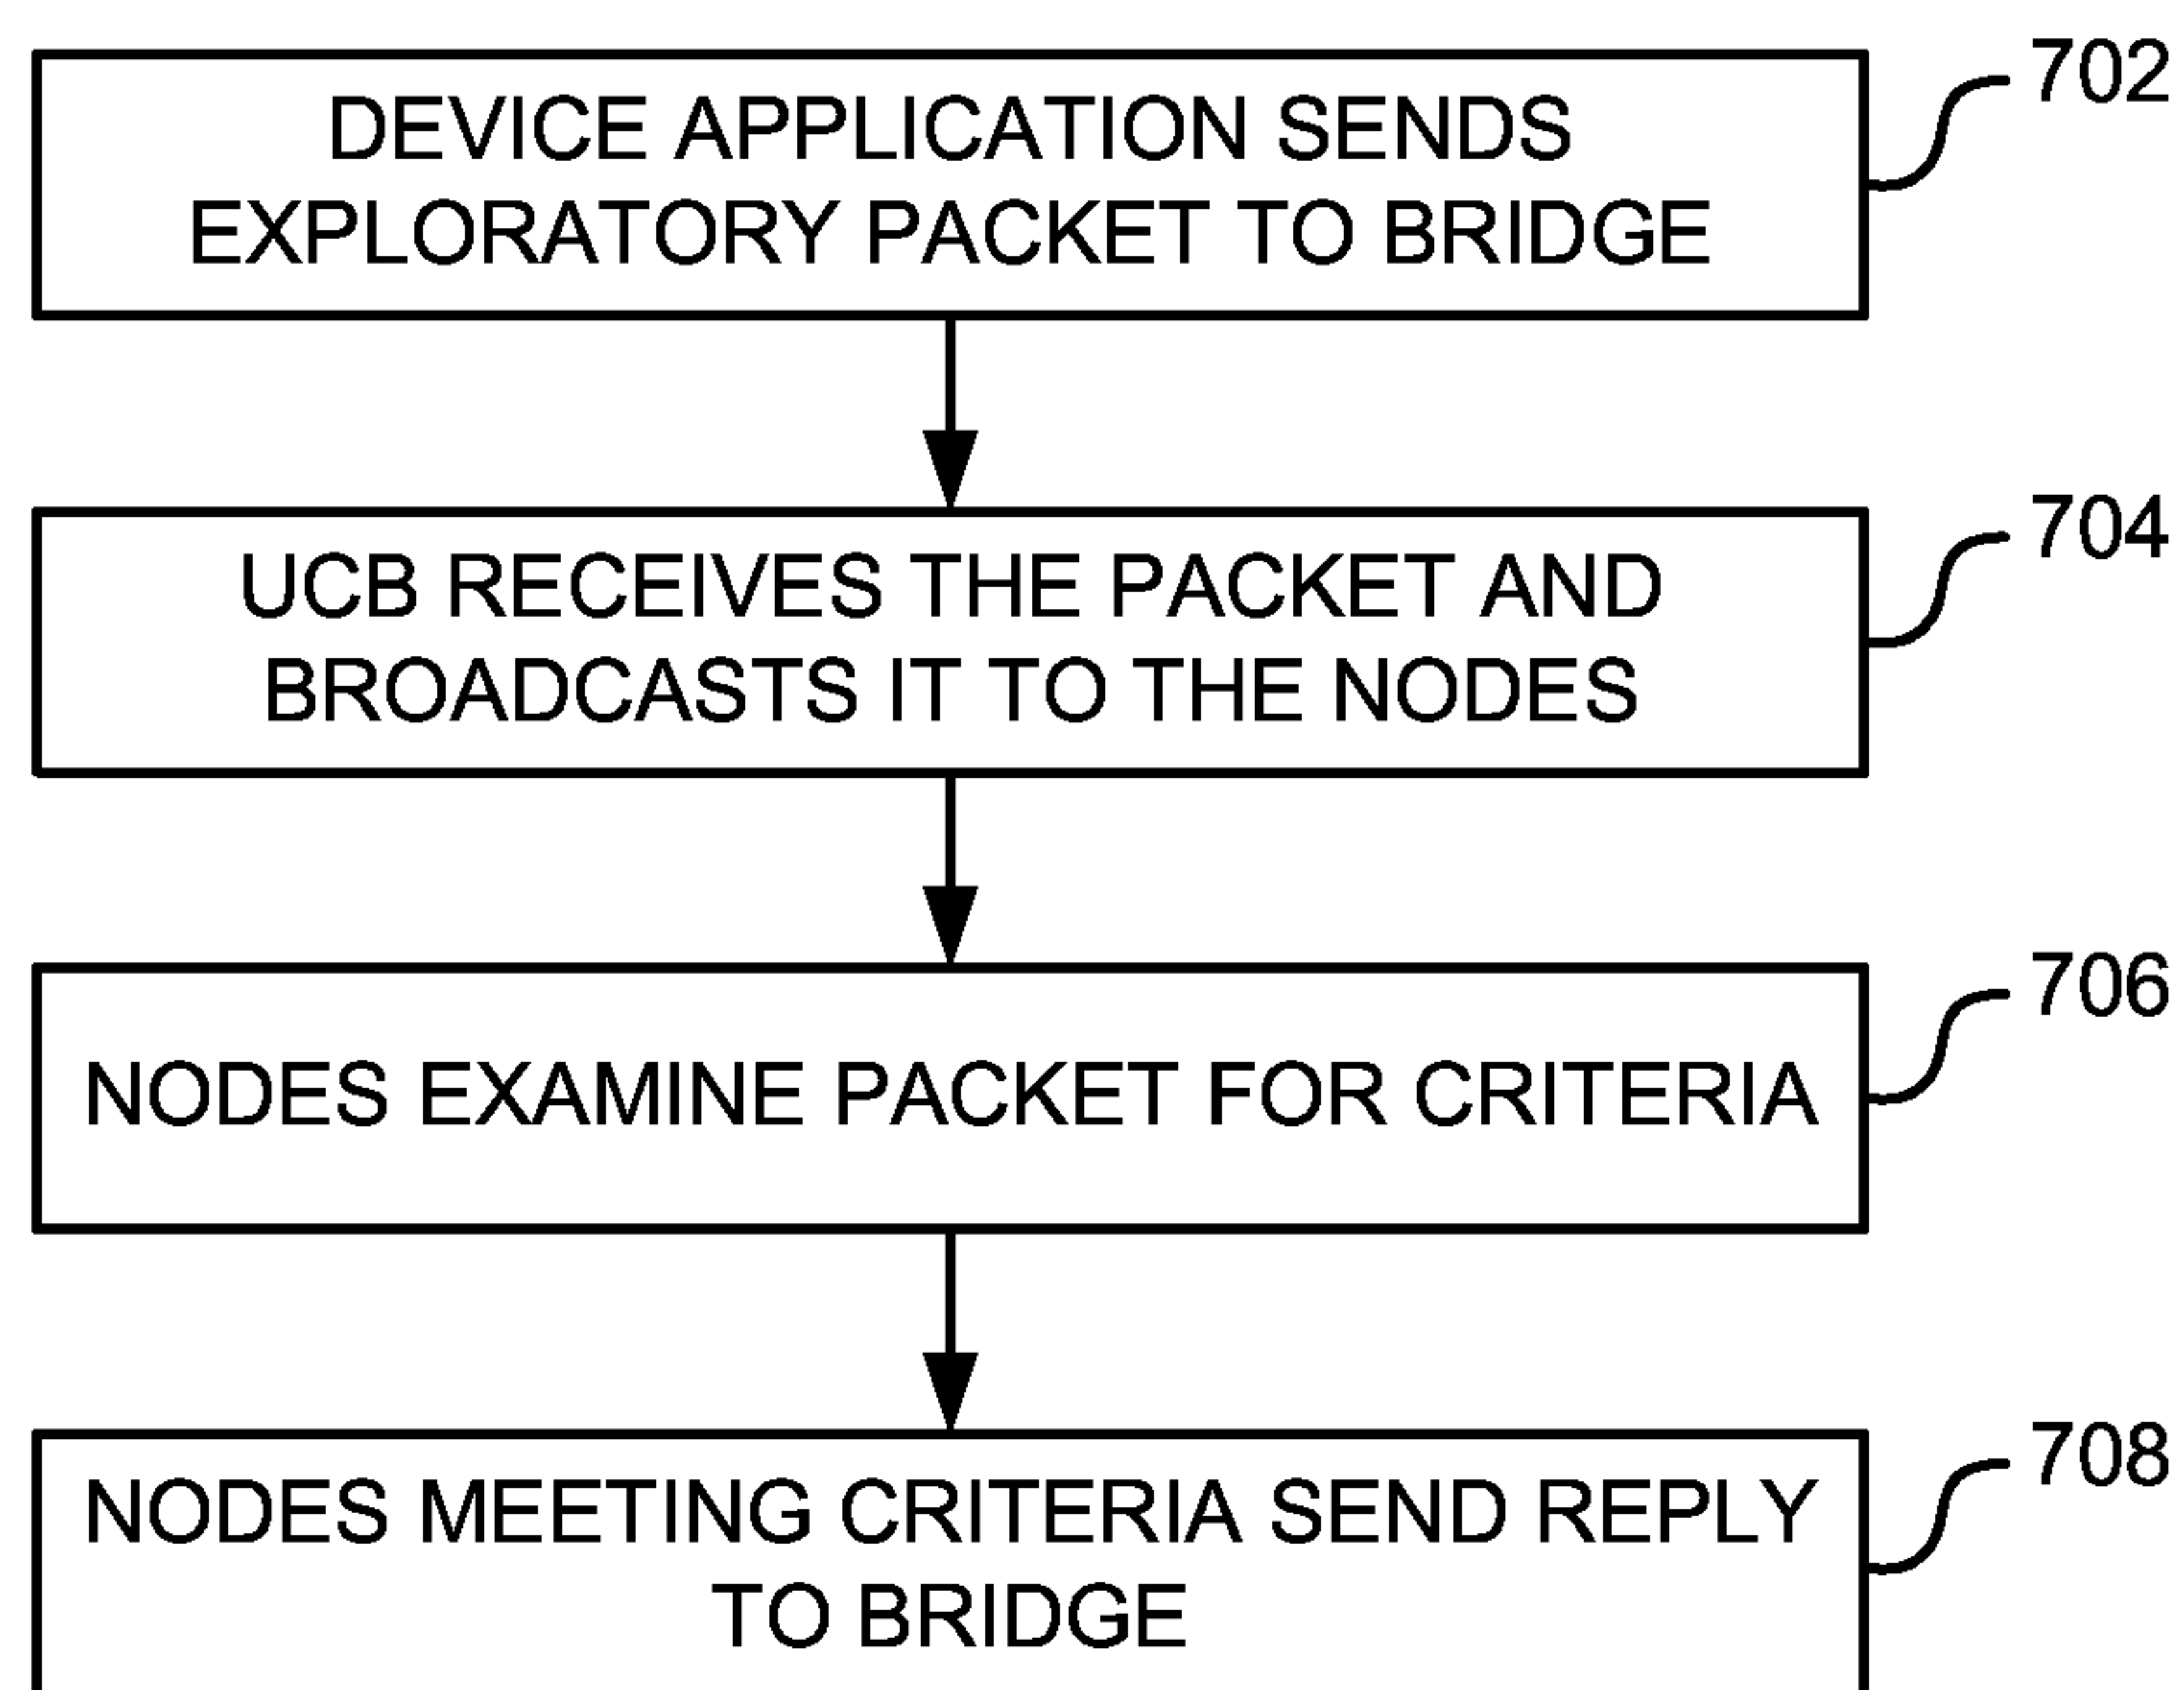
DEVICE APPLICATION SENDS EXPLORATORY PACKET TO BRIDGE

702

UCB RECEIVES THE PACKET AND BROADCASTS IT TO THE NODES

704

NODES EXAMINE PACKET FOR CRITERIA

706

NODES MEETING CRITERIA SEND REPLY TO BRIDGE

708